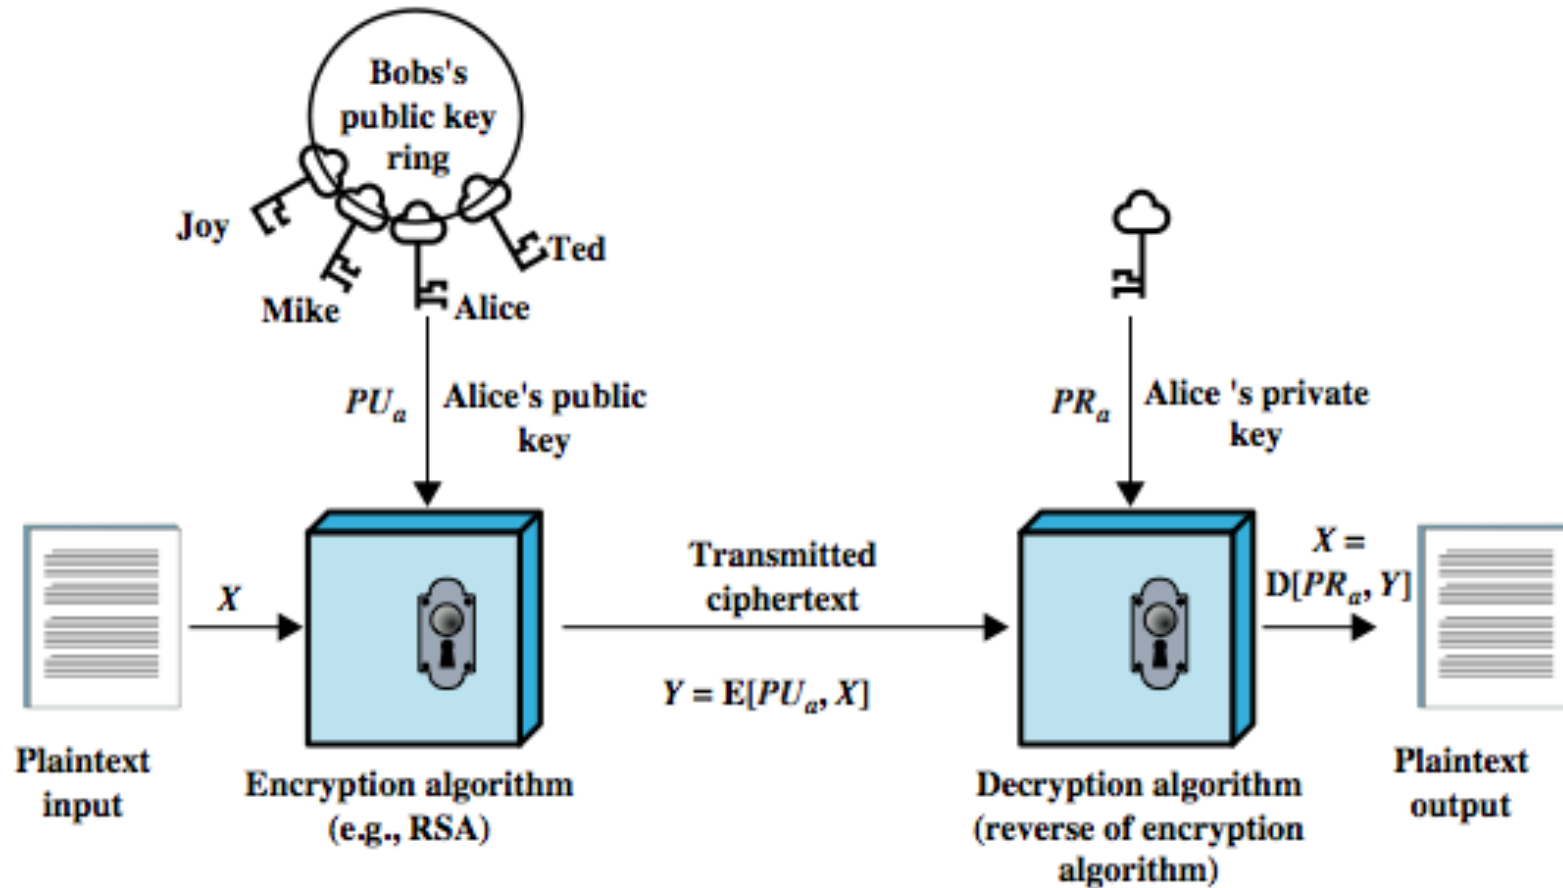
Bobs's public key ring

Joy

Mike

Alice

Ted

$PU_a$ Alice's public key

$PR_a$ Alice 's private key

$X$

Transmitted ciphertext

$Y = E[PU_a, X]$

$X = D[PR_a, Y]$

Plaintext input

Encryption algorithm (e.g., RSA)

Decryption algorithm (reverse of encryption algorithm)

Plaintext output